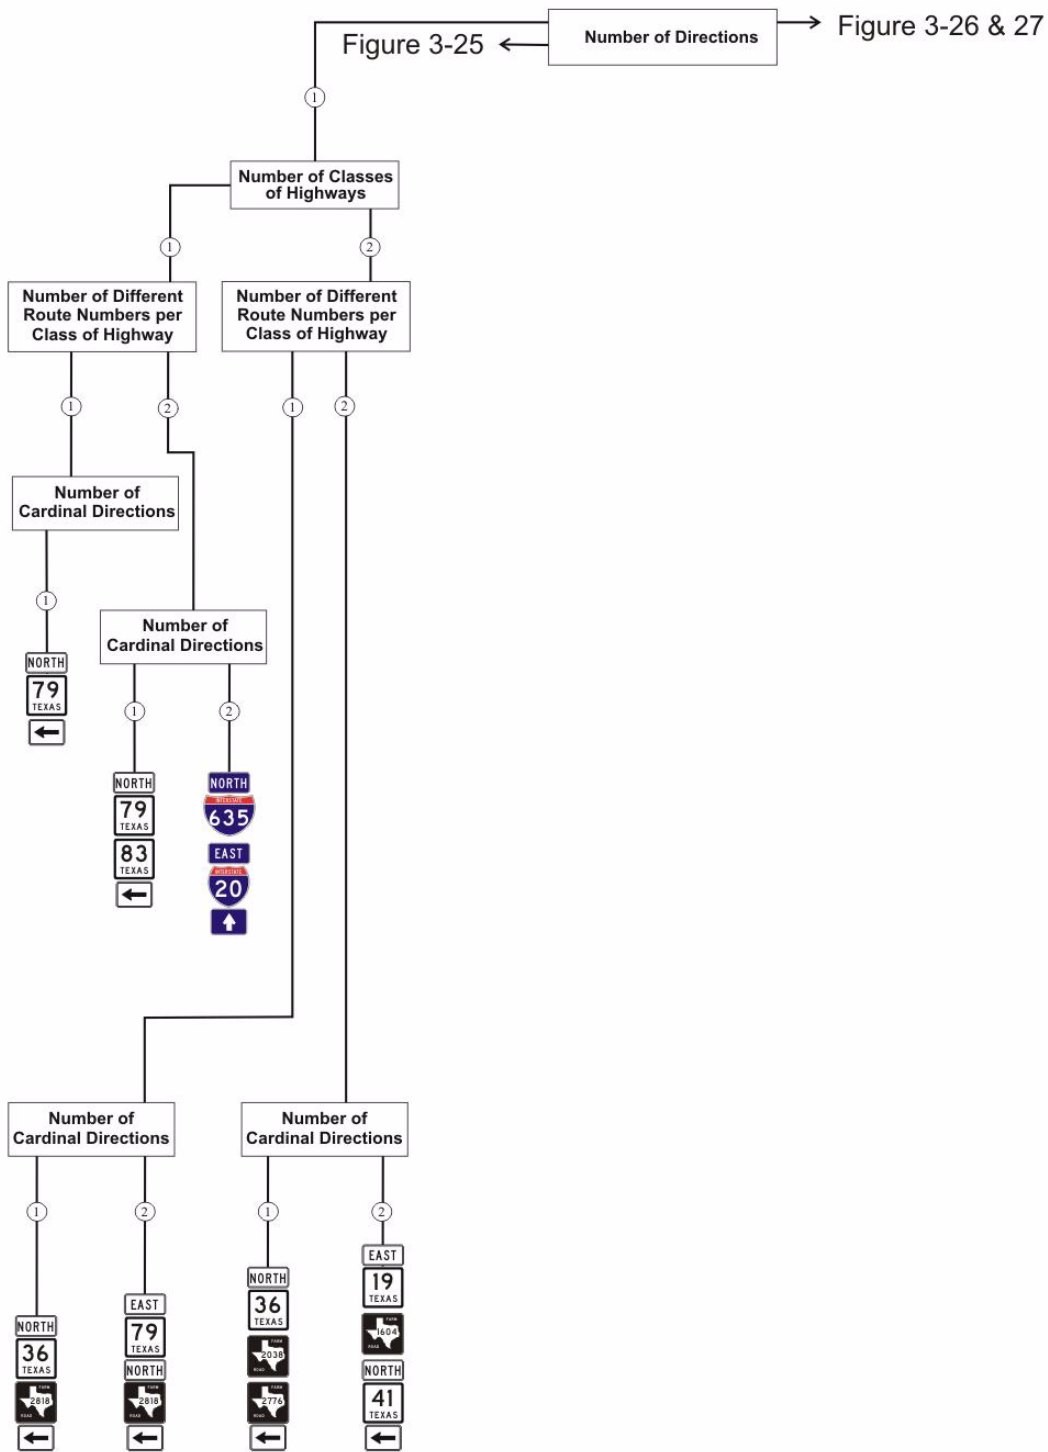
Number of Directions

Figure 3-25

Figure 3-26 & 27

1

Number of Classes of Highways

1

2

Number of Different Route Numbers per Class of Highway

Number of Different Route Numbers per Class of Highway

1

2

1

2

Number of Cardinal Directions

1

NORTH
79
TEXAS

Number of Cardinal Directions

1

2

NORTH
79
TEXAS
83
TEXAS

NORTH
INTERSTATE
635
EAST
INTERSTATE
20

Number of Cardinal Directions

Number of Cardinal Directions

1

2

1

2

NORTH
36
TEXAS
FARM
2818
ROAD

EAST
79
TEXAS
NORTH
FARM
2818
ROAD

NORTH
36
TEXAS
FARM
2038
ROAD
FARM
2776
ROAD

EAST
19
TEXAS
FARM
1604
ROAD
NORTH
41
TEXAS